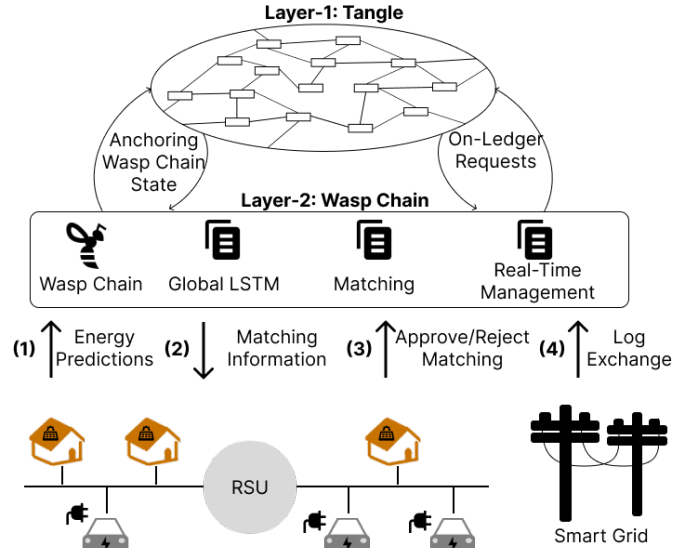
Layer-1: Tangle

Anchoring Wasp Chain State

On-Ledger Requests

Layer-2: Wasp Chain

Wasp Chain

Global LSTM

Matching

Real-Time Management

(1) Energy Predictions

(2) Matching Information

(3) Approve/Reject Matching

(4) Log Exchange

RSU

Smart Grid